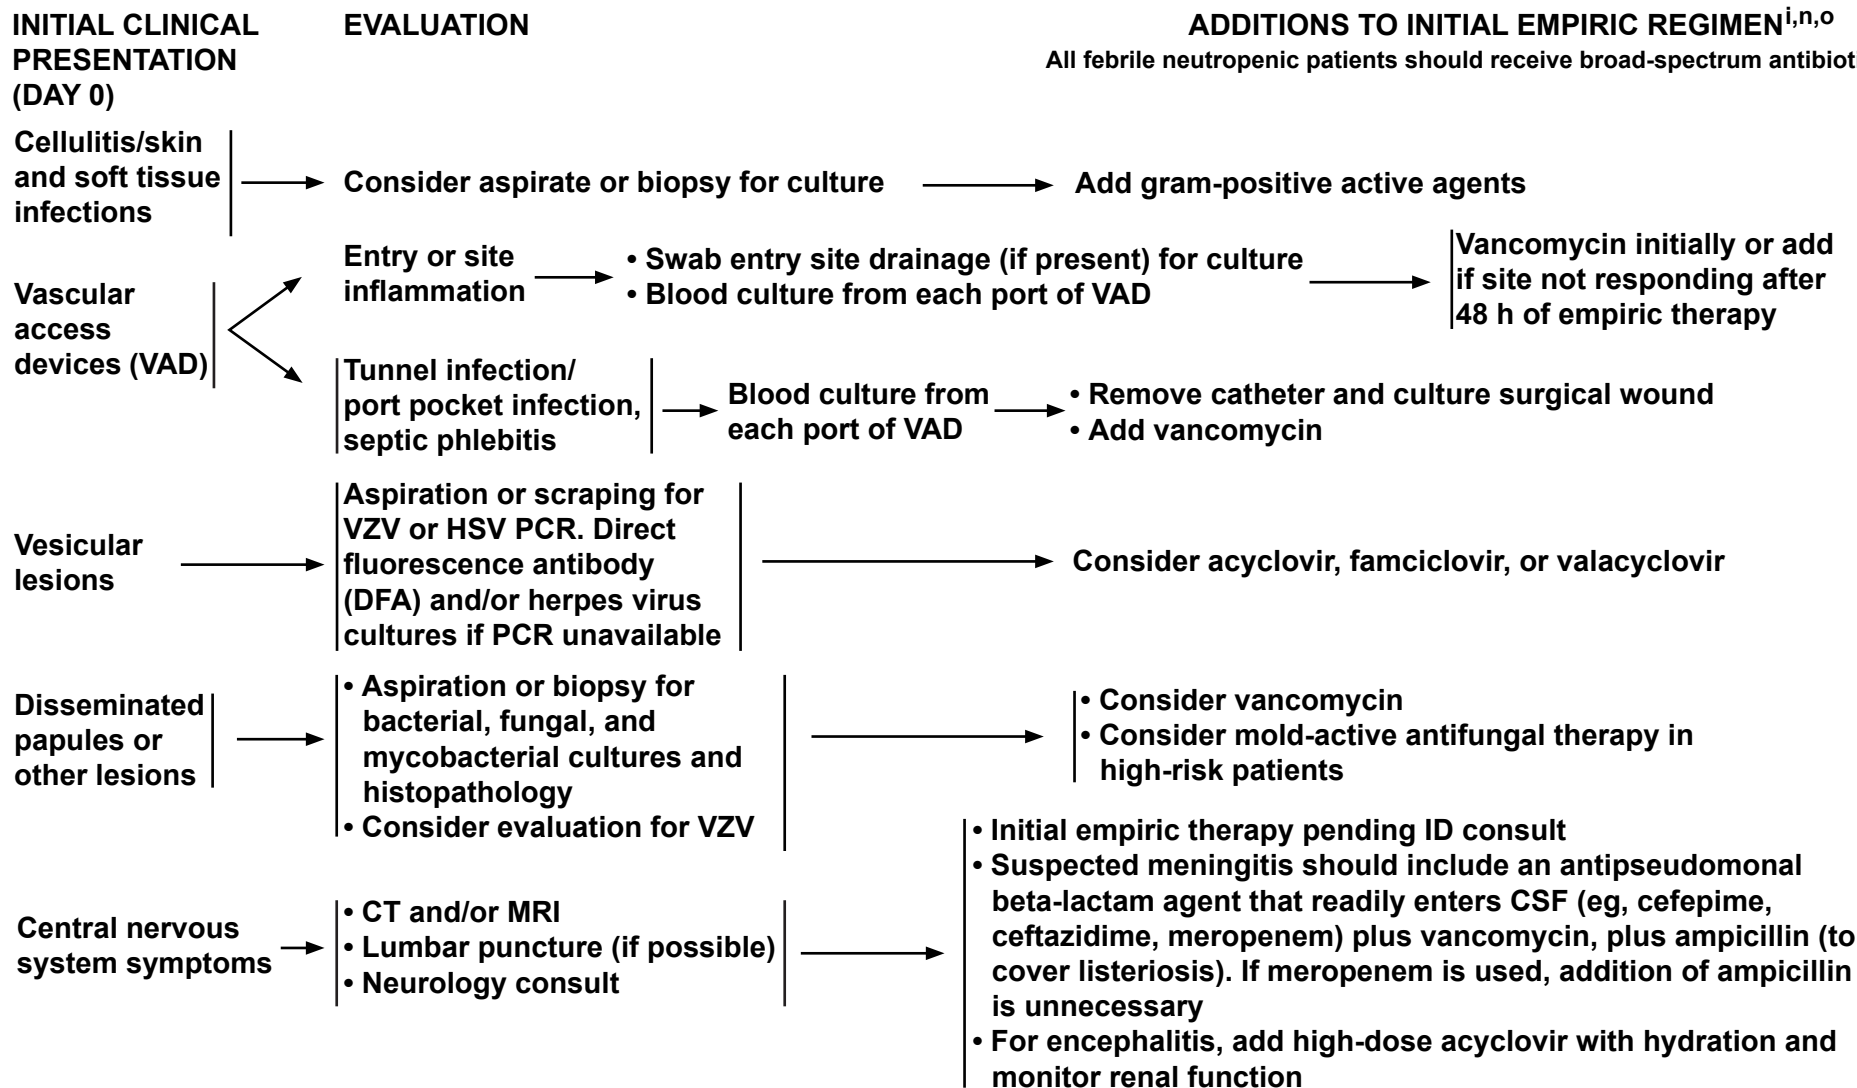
INITIAL CLINICAL PRESENTATION (DAY 0)

EVALUATION

ADDITIONS TO INITIAL EMPIRIC REGIMEN$^{i,n,o}$
All febrile neutropenic patients should receive broad-spectrum antibiot

Cellulitis/skin and soft tissue infections

Consider aspirate or biopsy for culture

Add gram-positive active agents

Vascular access devices (VAD)

Entry or site inflammation

• Swab entry site drainage (if present) for culture
• Blood culture from each port of VAD

Vancomycin initially or add if site not responding after 48 h of empiric therapy

Tunnel infection/ port pocket infection, septic phlebitis

Blood culture from each port of VAD

• Remove catheter and culture surgical wound
• Add vancomycin

Vesicular lesions

Aspiration or scraping for VZV or HSV PCR. Direct fluorescence antibody (DFA) and/or herpes virus cultures if PCR unavailable

Consider acyclovir, famciclovir, or valacyclovir

Disseminated papules or other lesions

• Aspiration or biopsy for bacterial, fungal, and mycobacterial cultures and histopathology
• Consider evaluation for VZV

• Consider vancomycin
• Consider mold-active antifungal therapy in high-risk patients

Central nervous system symptoms

• CT and/or MRI
• Lumbar puncture (if possible)
• Neurology consult

• Initial empiric therapy pending ID consult
• Suspected meningitis should include an antipseudomonal beta-lactam agent that readily enters CSF (eg, cefepime, ceftazidime, meropenem) plus vancomycin, plus ampicillin (to cover listeriosis). If meropenem is used, addition of ampicillin is unnecessary
• For encephalitis, add high-dose acyclovir with hydration and monitor renal function